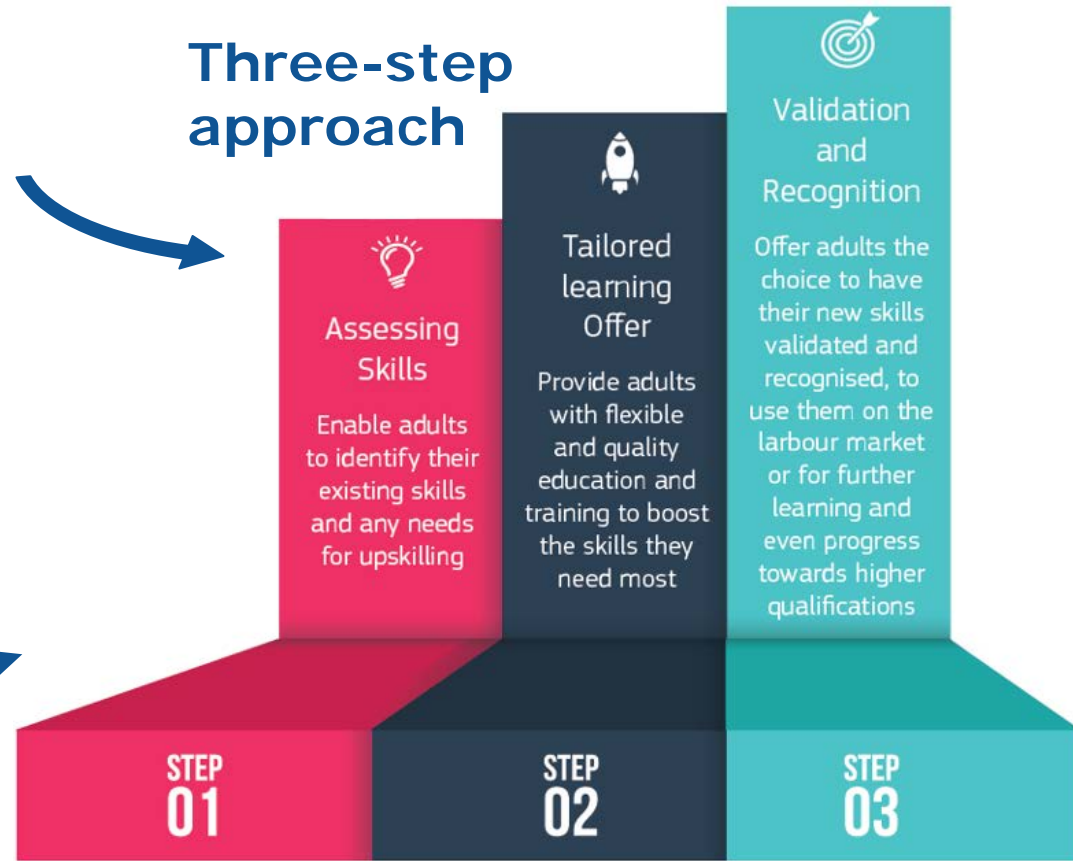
Three-step approach

Assessing Skills

Enable adults to identify their existing skills and any needs for upskilling

Tailored learning Offer

Provide adults with flexible and quality education and training to boost the skills they need most

Validation and Recognition

Offer adults the choice to have their new skills validated and recognised, to use them on the larbour market or for further learning and even progress towards higher qualifications

STEP 01

STEP 02

STEP 03